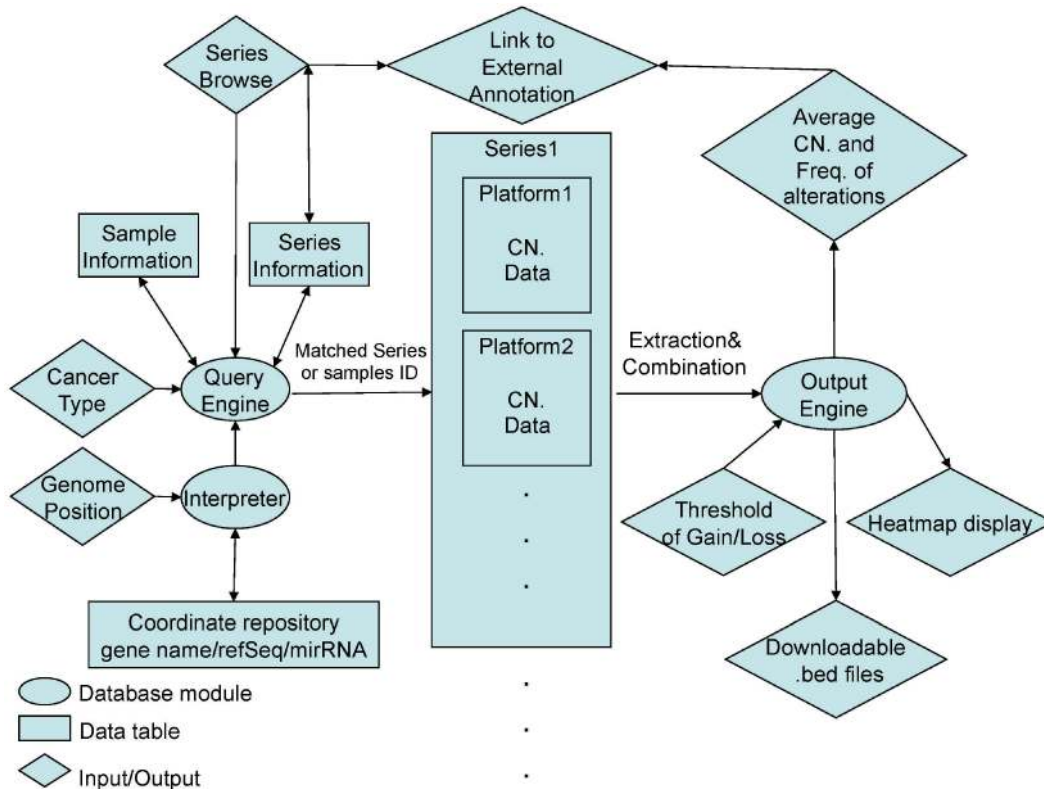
Series Browse

Link to External Annotation

Average CN. and Freq. of alterations

Series1

Platform1

CN. Data

Sample Information

Series Information

Platform2

CN. Data

Matched Series or samples ID

Extraction& Combination

Cancer Type

Query Engine

Output Engine

Genome Position

Interpreter

Threshold of Gain/Loss

Heatmap display

Coordinate repository gene name/refSeq/mirRNA

Downloadable .bed files

Database module

Data table

Input/Output